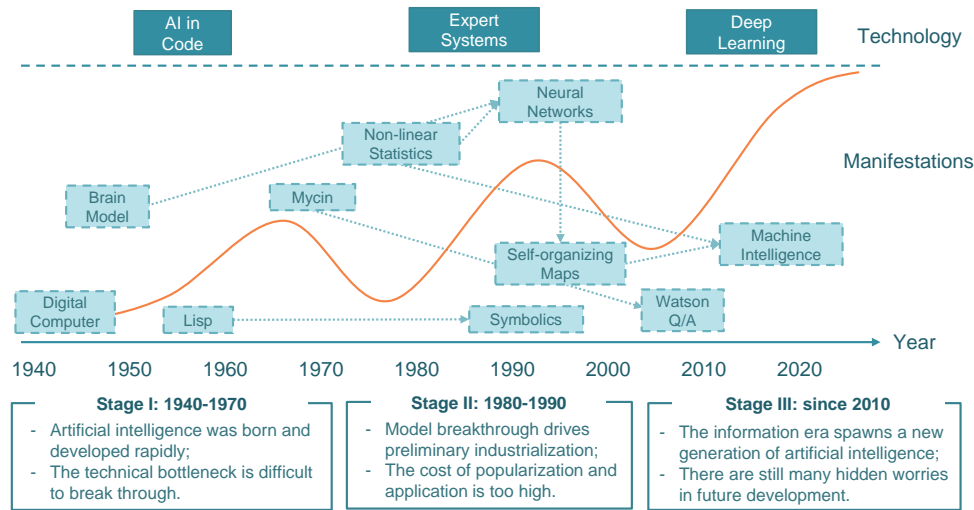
AI in Code

Expert Systems

Deep Learning

Technology

Manifestations

Neural Networks

Non-linear Statistics

Brain Model

Mycin

Machine Intelligence

Self-organizing Maps

Digital Computer

Lisp

Symbolics

Watson Q/A

Year

1940 1950 1960 1970 1980 1990 2000 2010 2020

Stage I: 1940-1970
- Artificial intelligence was born and developed rapidly;
- The technical bottleneck is difficult to break through.

Stage II: 1980-1990
- Model breakthrough drives preliminary industrialization;
- The cost of popularization and application is too high.

Stage III: since 2010
- The information era spawns a new generation of artificial intelligence;
- There are still many hidden worries in future development.